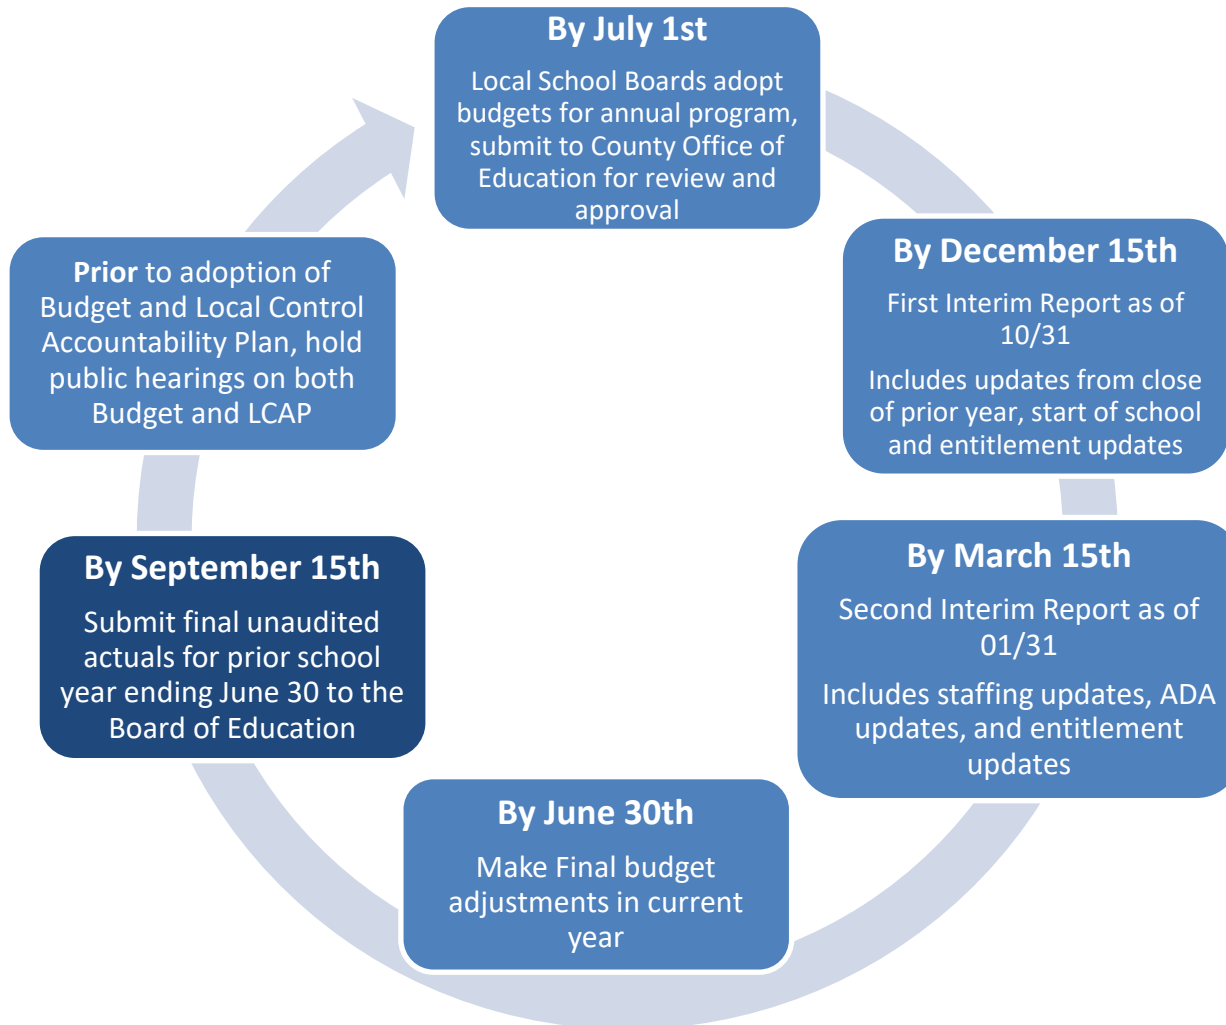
By July 1st

Local School Boards adopt budgets for annual program, submit to County Office of Education for review and approval

By December 15th

First Interim Report as of 10/31

Includes updates from close of prior year, start of school and entitlement updates

By March 15th

Second Interim Report as of 01/31

Includes staffing updates, ADA updates, and entitlement updates

By June 30th

Make Final budget adjustments in current year

By September 15th

Submit final unaudited actuals for prior school year ending June 30 to the Board of Education

Prior to adoption of Budget and Local Control Accountability Plan, hold public hearings on both Budget and LCAP